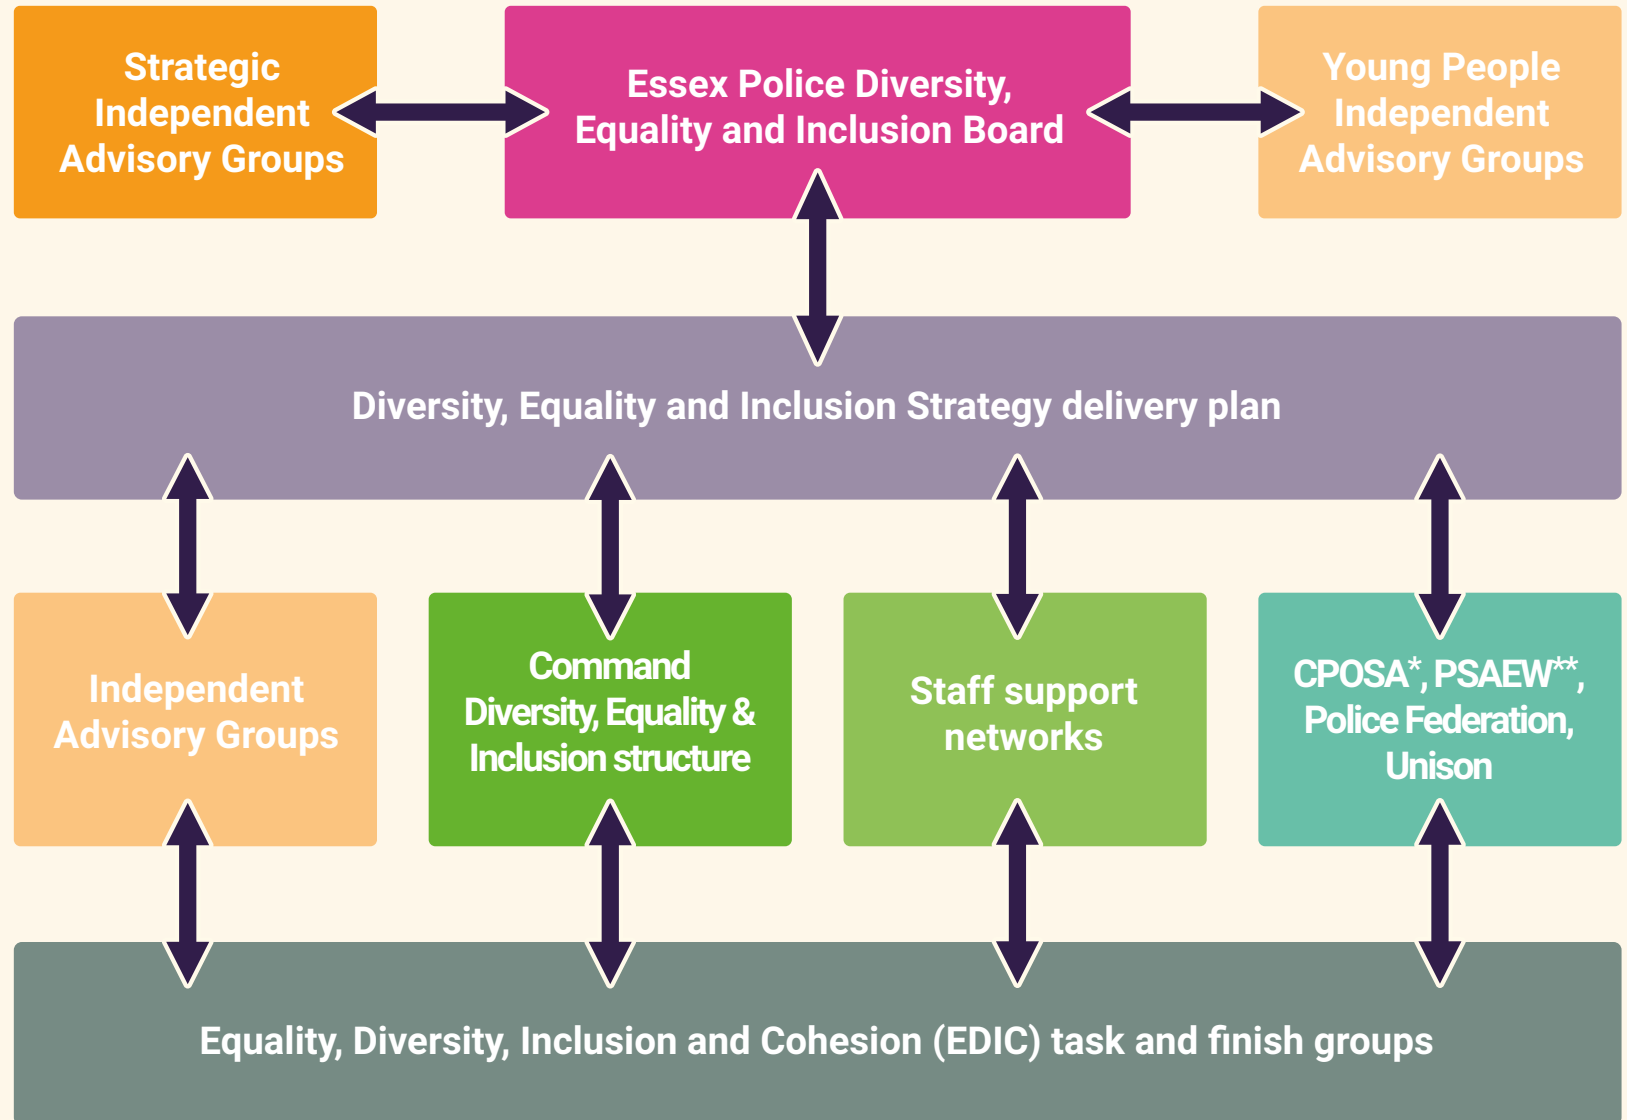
Strategic Independent Advisory Groups

Essex Police Diversity, Equality and Inclusion Board

Young People Independent Advisory Groups

Diversity, Equality and Inclusion Strategy delivery plan

Independent Advisory Groups

Command Diversity, Equality & Inclusion structure

Staff support networks

CPOSA*, PSAEW**, Police Federation, Unison

Equality, Diversity, Inclusion and Cohesion (EDIC) task and finish groups